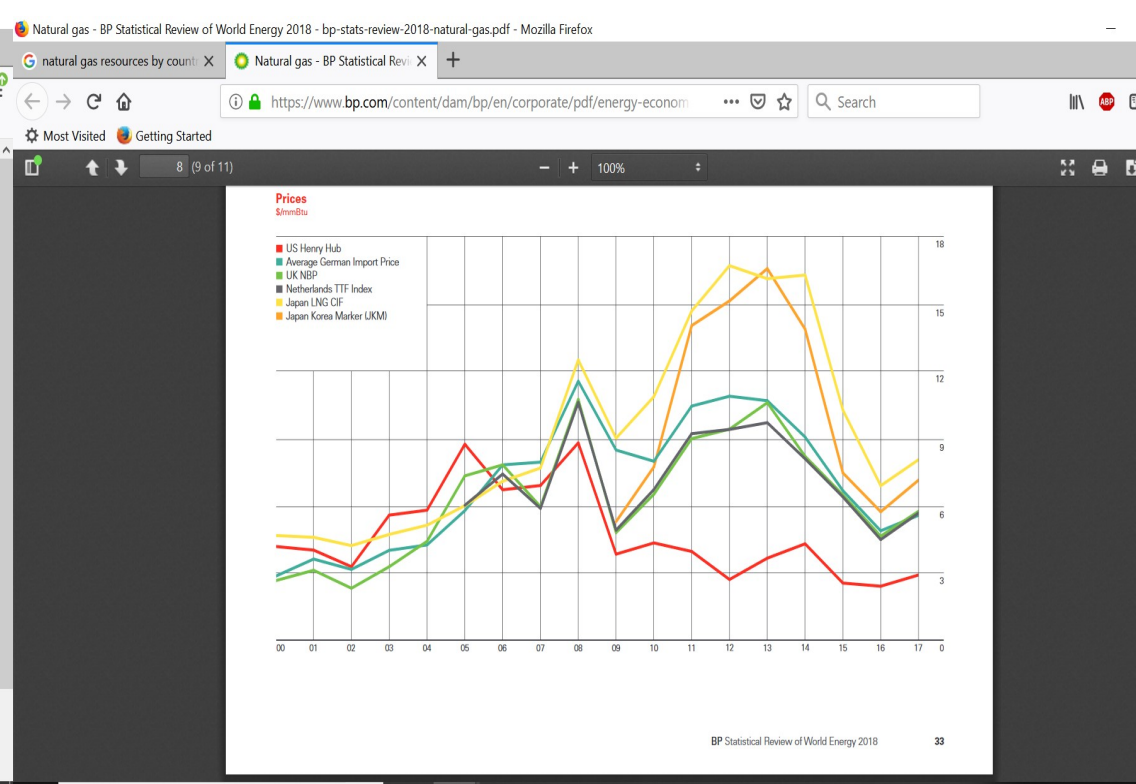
Natural gas - BP Statistical Review of World Energy 2018 - bp-stats-review-2018-natural-gas.pdf - Mozilla Firefox

natural gas resources by count
Natural gas - BP Statistical Revi

https://www.bp.com/content/dam/bp/en/corporate/pdf/energy-econom

Search

Most Visited
Getting Started

8 (9 of 11)

100%

Prices
$/mmBtu

US Henry Hub
Average German Import Price
UK NBP
Netherlands TTF Index
Japan LNG CIF
Japan Korea Marker (JKM)

18
15
12
9
6
3
0

00 01 02 03 04 05 06 07 08 09 10 11 12 13 14 15 16 17

BP Statistical Review of World Energy 2018 33